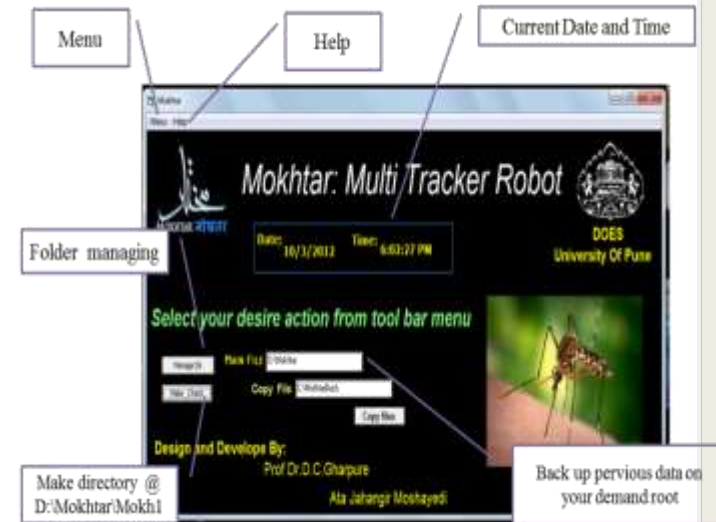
Menu

Help

Current Date and Time

Mokhtar
Menu Help

Mokhtar: Multi Tracker Robot

Folder managing

Date: 10/1/2012

Time: 6:03:27 PM

DOES
University Of Pune

Select your desire action from tool bar menu

Manage Dir

Make Directory

Main File: D:\Mokhtar

Copy File: D:\MokhtarBack

Copy files

Design and Develope By:
Prof Dr.D.C.Gharpure
Ata Jahangir Moshayedi

Make directory @ D:\Mokhtar\Mokh1

Back up pervious data on your demand root